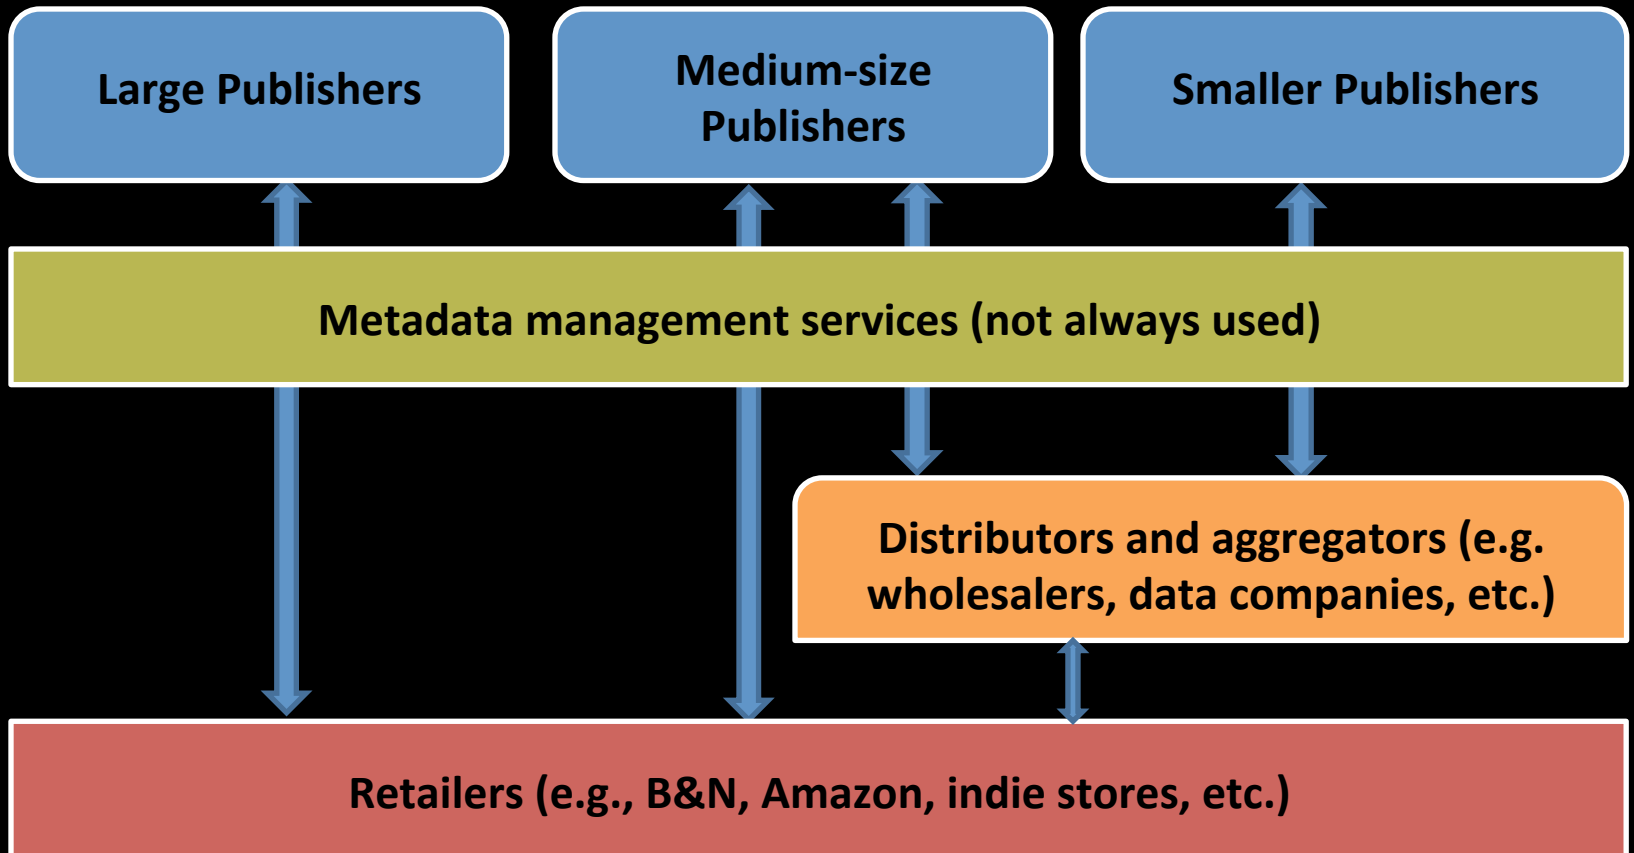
Large Publishers

Medium-size Publishers

Smaller Publishers

Metadata management services (not always used)

Distributors and aggregators (e.g. wholesalers, data companies, etc.)

Retailers (e.g., B&N, Amazon, indie stores, etc.)